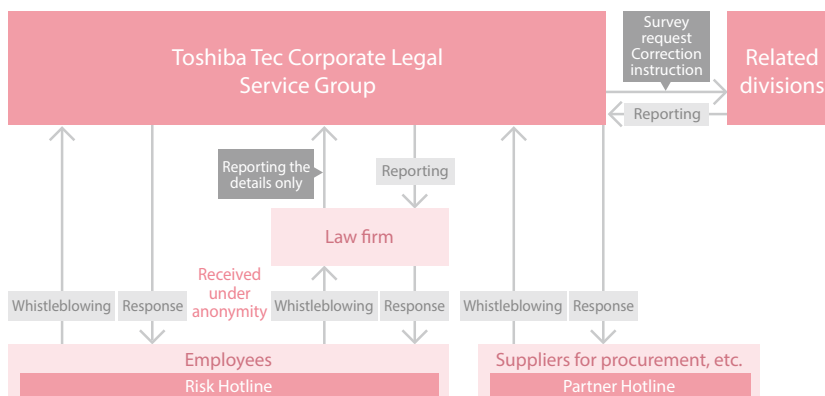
Toshiba Tec Corporate Legal Service Group

Survey request Correction instruction

Related divisions

Reporting

Reporting the details only

Reporting

Law firm

Received under anonymity

Whistleblowing

Response

Whistleblowing

Response

Whistleblowing

Response

Employees

Risk Hotline

Suppliers for procurement, etc.

Partner Hotline